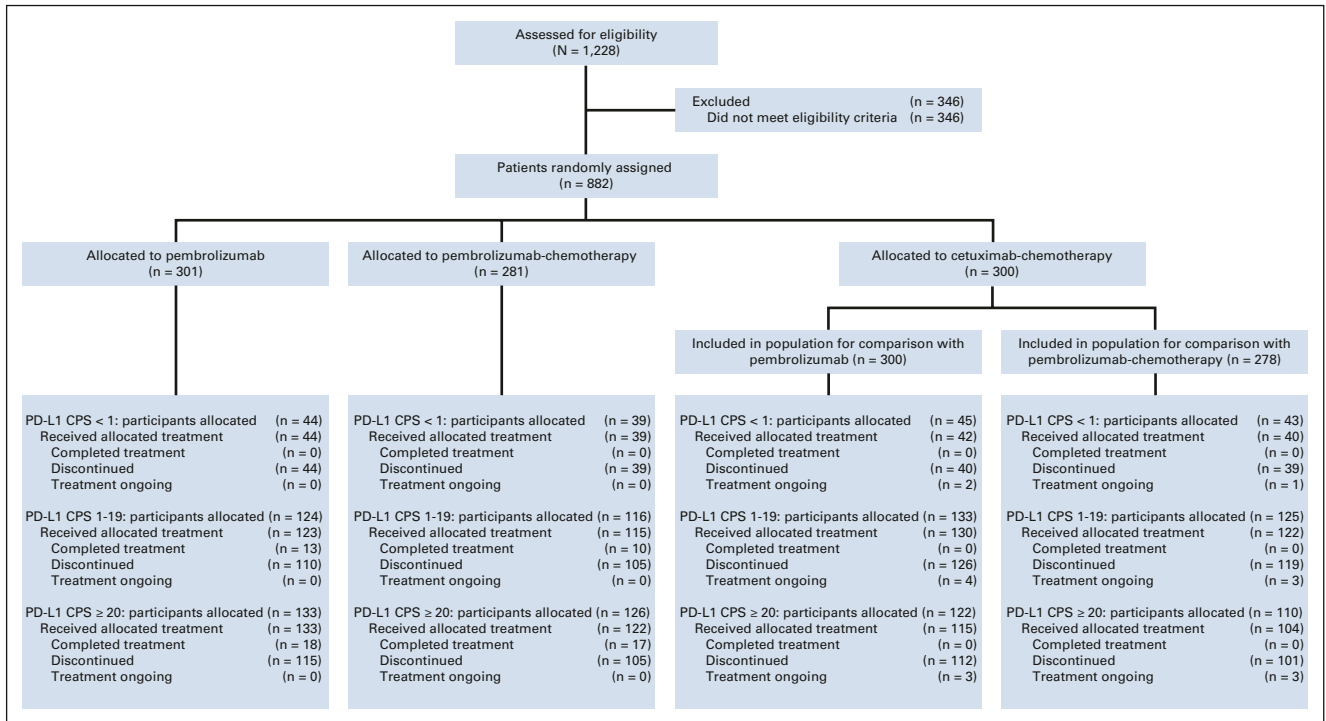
Assessed for eligibility
(N = 1,228)

Excluded (n = 346)
Did not meet eligibility criteria (n = 346)

Patients randomly assigned
(n = 882)

Allocated to pembrolizumab
(n = 301)

Allocated to pembrolizumab-chemotherapy
(n = 281)

Allocated to cetuximab-chemotherapy
(n = 300)

Included in population for comparison with pembrolizumab (n = 300)

Included in population for comparison with pembrolizumab-chemotherapy (n = 278)

PD-L1 CPS < 1: participants allocated (n = 44)
Received allocated treatment (n = 44)
Completed treatment (n = 0)
Discontinued (n = 44)
Treatment ongoing (n = 0)

PD-L1 CPS 1-19: participants allocated (n = 124)
Received allocated treatment (n = 123)
Completed treatment (n = 13)
Discontinued (n = 110)
Treatment ongoing (n = 0)

PD-L1 CPS ≥ 20: participants allocated (n = 133)
Received allocated treatment (n = 133)
Completed treatment (n = 18)
Discontinued (n = 115)
Treatment ongoing (n = 0)

PD-L1 CPS < 1: participants allocated (n = 39)
Received allocated treatment (n = 39)
Completed treatment (n = 0)
Discontinued (n = 39)
Treatment ongoing (n = 0)

PD-L1 CPS 1-19: participants allocated (n = 116)
Received allocated treatment (n = 115)
Completed treatment (n = 10)
Discontinued (n = 105)
Treatment ongoing (n = 0)

PD-L1 CPS ≥ 20: participants allocated (n = 126)
Received allocated treatment (n = 122)
Completed treatment (n = 17)
Discontinued (n = 105)
Treatment ongoing (n = 0)

PD-L1 CPS < 1: participants allocated (n = 45)
Received allocated treatment (n = 42)
Completed treatment (n = 0)
Discontinued (n = 40)
Treatment ongoing (n = 2)

PD-L1 CPS 1-19: participants allocated (n = 133)
Received allocated treatment (n = 130)
Completed treatment (n = 0)
Discontinued (n = 126)
Treatment ongoing (n = 4)

PD-L1 CPS ≥ 20: participants allocated (n = 122)
Received allocated treatment (n = 115)
Completed treatment (n = 0)
Discontinued (n = 112)
Treatment ongoing (n = 3)

PD-L1 CPS < 1: participants allocated (n = 43)
Received allocated treatment (n = 40)
Completed treatment (n = 0)
Discontinued (n = 39)
Treatment ongoing (n = 1)

PD-L1 CPS 1-19: participants allocated (n = 125)
Received allocated treatment (n = 122)
Completed treatment (n = 0)
Discontinued (n = 119)
Treatment ongoing (n = 3)

PD-L1 CPS ≥ 20: participants allocated (n = 110)
Received allocated treatment (n = 104)
Completed treatment (n = 0)
Discontinued (n = 101)
Treatment ongoing (n = 3)